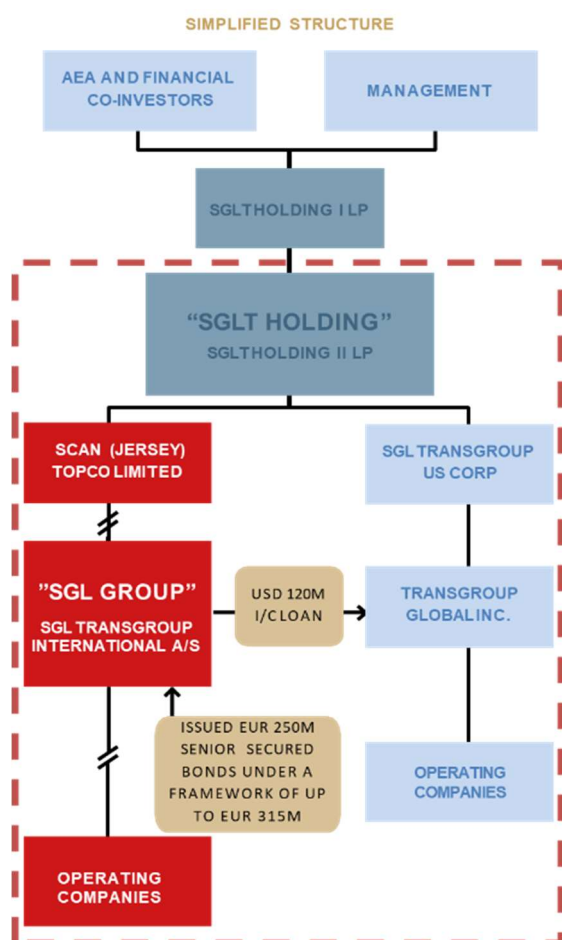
SIMPLIFIED STRUCTURE

AEA AND FINANCIAL CO-INVESTORS

MANAGEMENT

SGLTHOLDING I LP

"SGLT HOLDING"
SGLTHOLDING II LP

SCAN (JERSEY) TOPCO LIMITED

SGL TRANSGROUP US CORP

"SGL GROUP"
SGL TRANSGROUP INTERNATIONAL A/S

USD 120M I/C LOAN

TRANSGROUP GLOBAL INC.

ISSUED EUR 250M SENIOR SECURED BONDS UNDER A FRAMEWORK OF UP TO EUR 315M

OPERATING COMPANIES

OPERATING COMPANIES